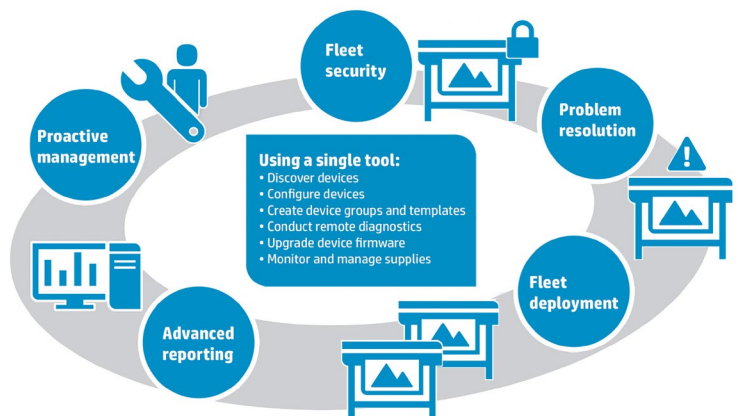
Fleet security

Problem resolution

Fleet deployment

Advanced reporting

Proactive management

Using a single tool:
• Discover devices
• Configure devices
• Create device groups and templates
• Conduct remote diagnostics
• Upgrade device firmware
• Monitor and manage supplies